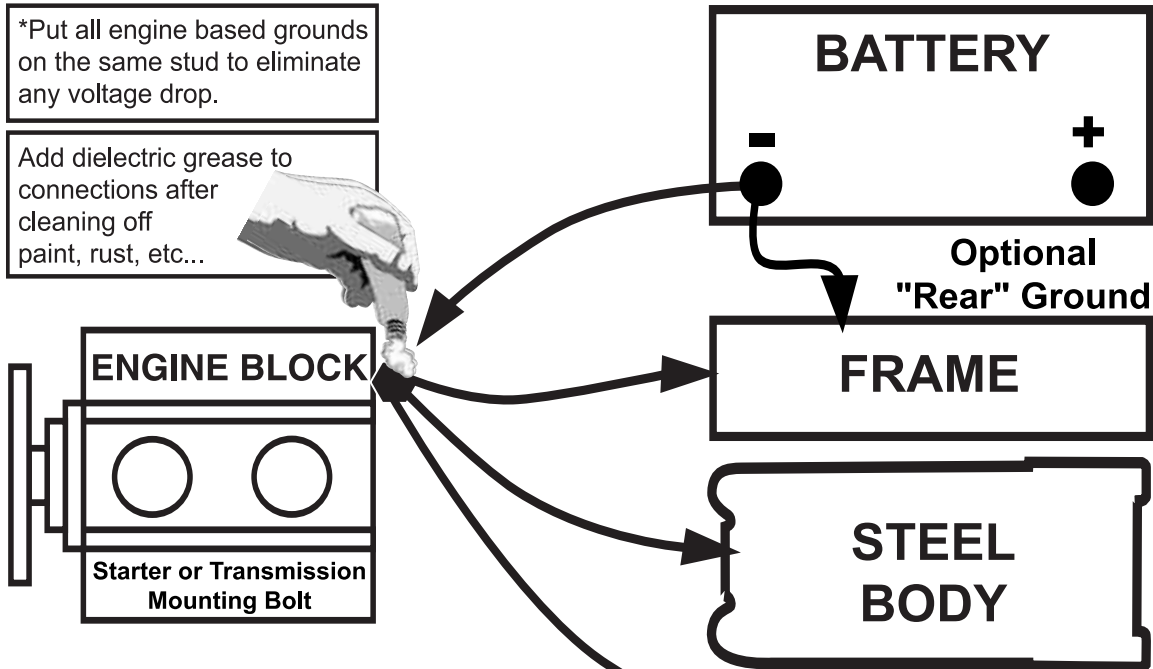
*Put all engine based grounds on the same stud to eliminate any voltage drop.

Add dielectric grease to connections after cleaning off paint, rust, etc...

BATTERY

-

+

Optional "Rear" Ground

ENGINE BLOCK

FRAME

STEEL BODY

Starter or Transmission Mounting Bolt